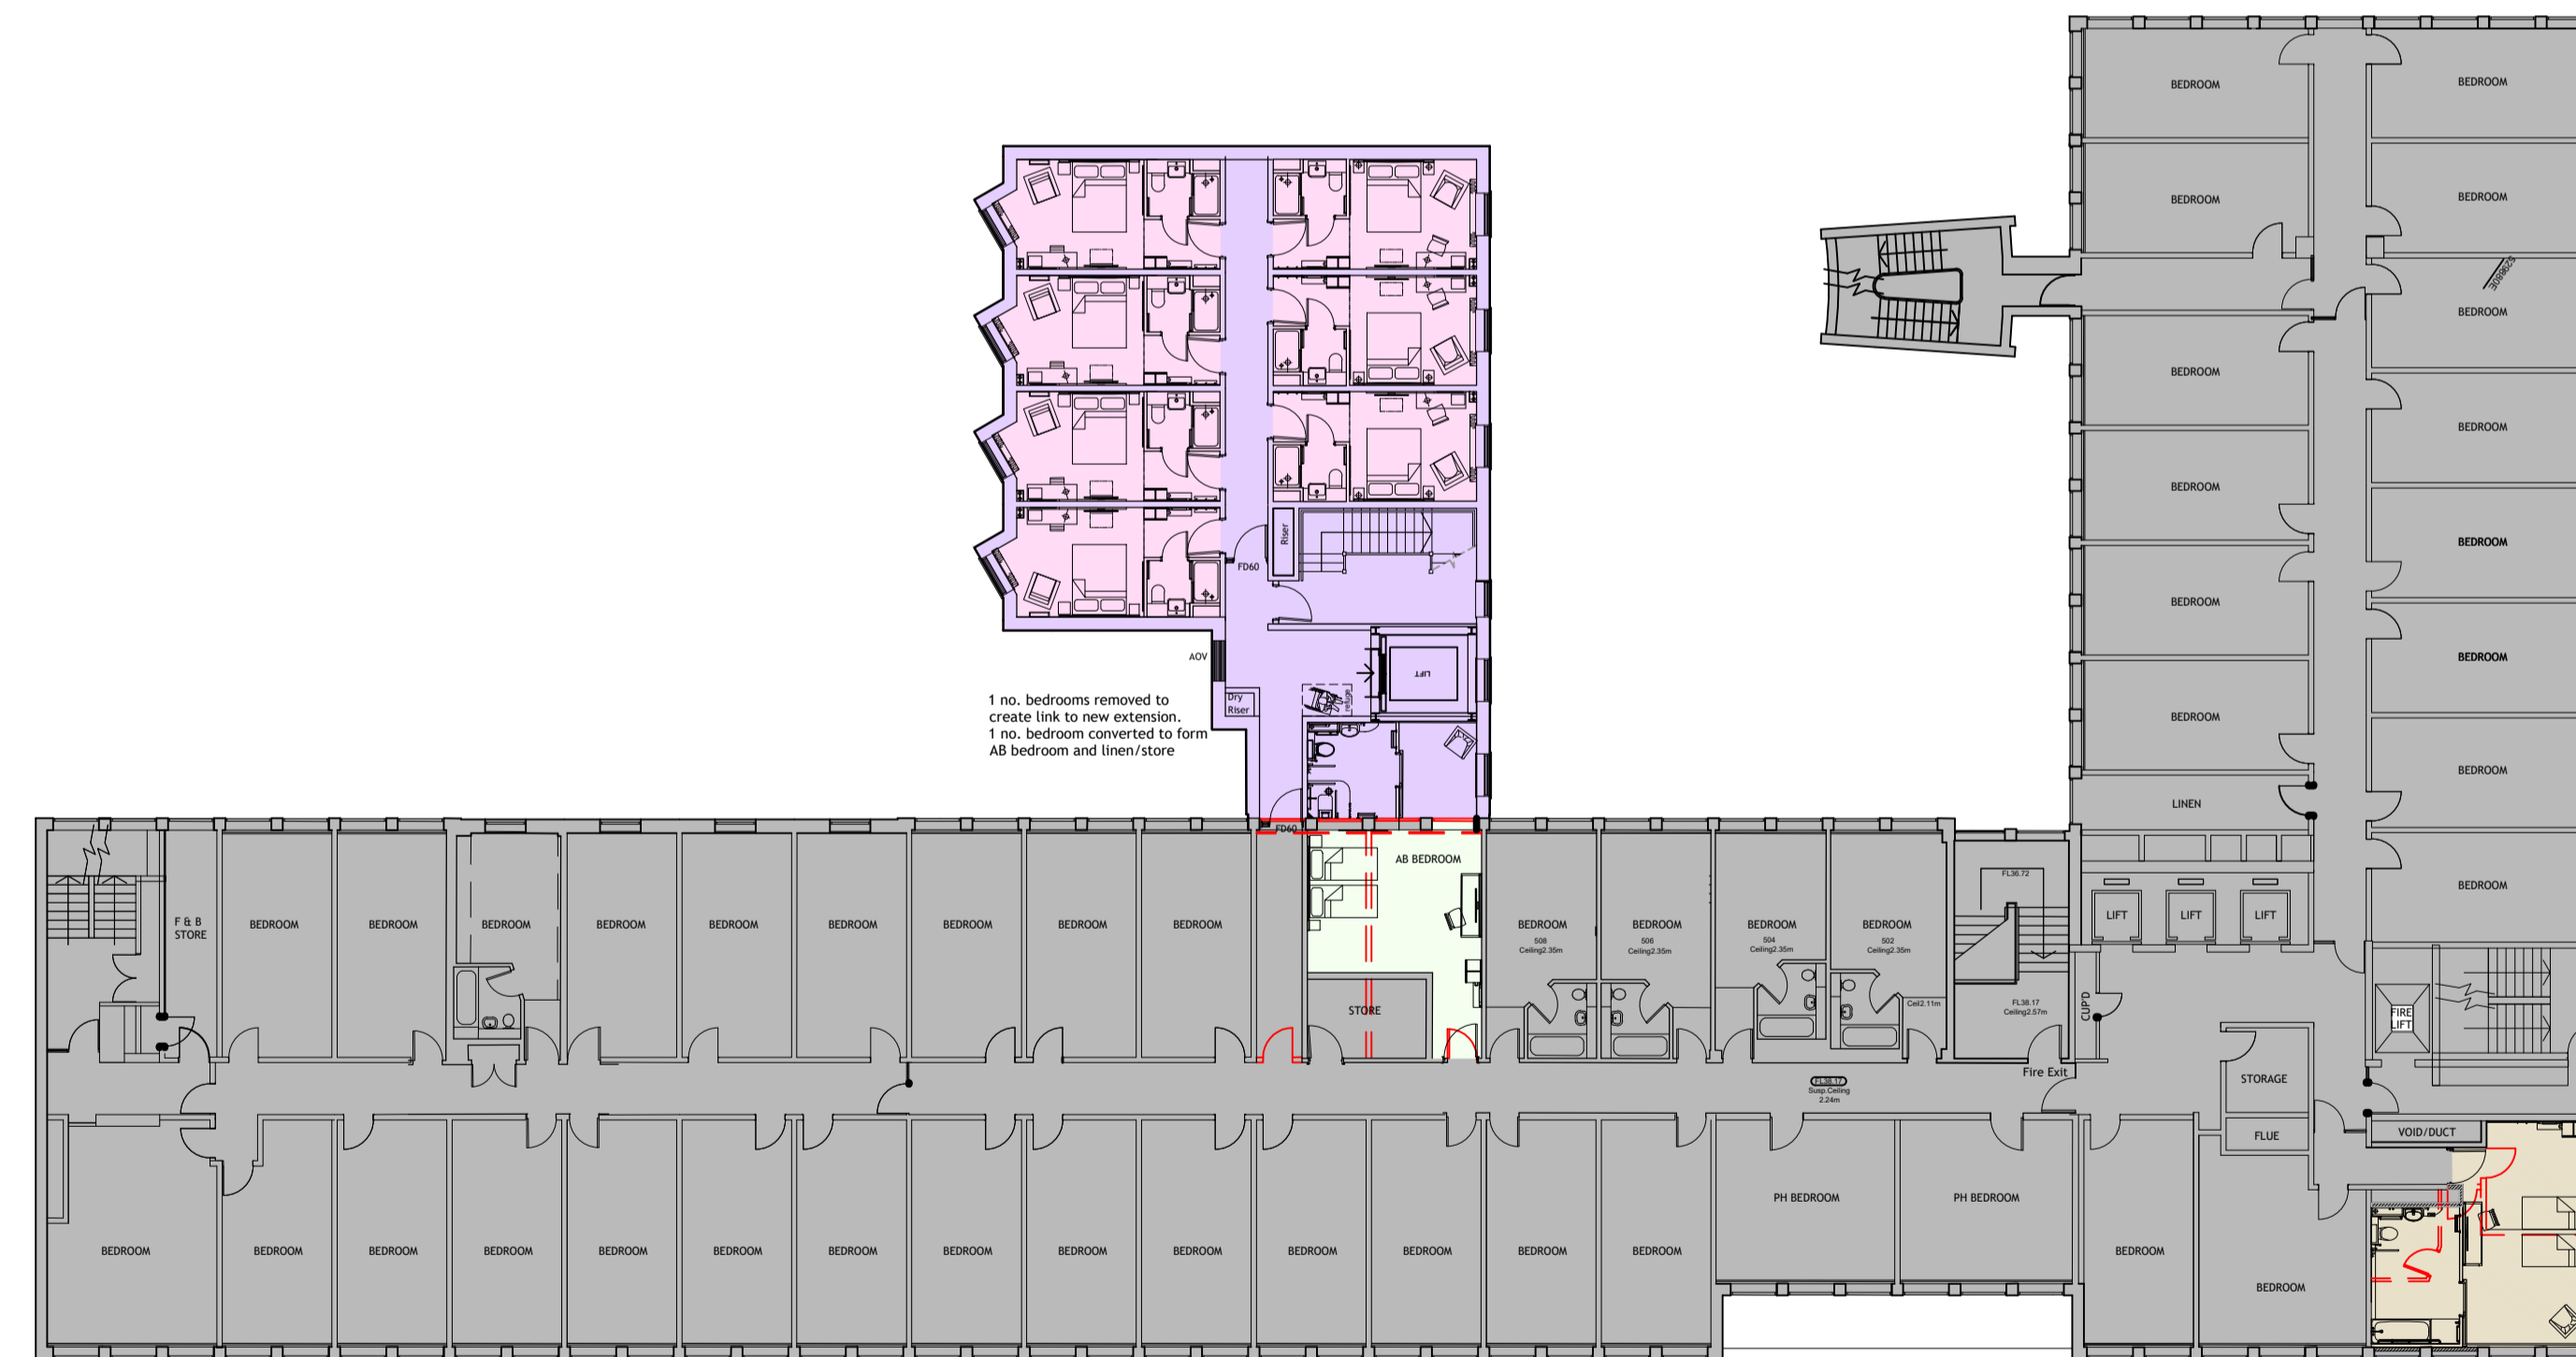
BEDROOM
BEDROOM
BEDROOM
BEDROOM
BEDROOM
BEDROOM
BEDROOM
BEDROOM
BEDROOM
BEDROOM
BEDROOM
BEDROOM
BEDROOM
BEDROOM
LINEN
BEDROOM

Riser
FD60
AOV
LIFT
Dry Riser

1 no. bedrooms removed to create link to new extension.
1 no. bedroom converted to form AB bedroom and linen/store

FD60
F & B STORE
BEDROOM
BEDROOM
BEDROOM
BEDROOM
BEDROOM
BEDROOM
BEDROOM
BEDROOM
BEDROOM
AB BEDROOM
STORE
BEDROOM
508
Ceiling2.35m
BEDROOM
506
Ceiling2.35m
BEDROOM
504
Ceiling2.35m
BEDROOM
502
Ceiling2.35m
Ceil2.11m
FL36.72
FL38.17
Ceiling2.57m
LIFT
LIFT
LIFT
CUPD
FIRE LIFT
Fire Exit
FL38.17
Susp.Ceiling
2.24m
STORAGE
FLUE
VOID/DUCT

BEDROOM
BEDROOM
BEDROOM
BEDROOM
BEDROOM
BEDROOM
BEDROOM
BEDROOM
BEDROOM
BEDROOM
BEDROOM
BEDROOM
BEDROOM
BEDROOM
PH BEDROOM
PH BEDROOM
BEDROOM
BEDROOM